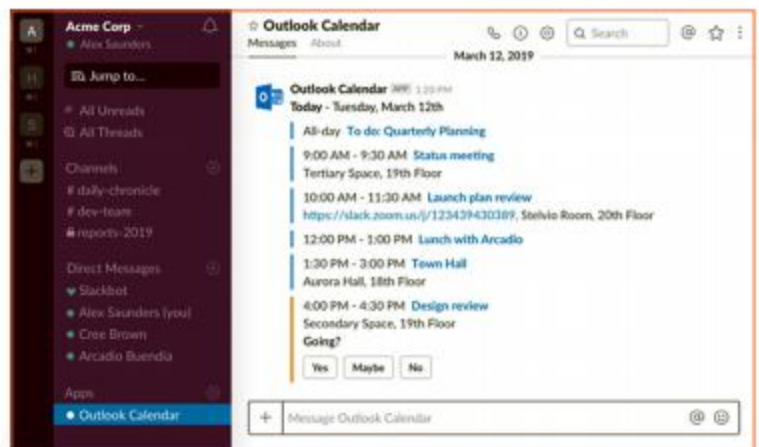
A
H
S
+

Acme Corp
Alex Saunders

Jump to...

All Unreads
All Threads

Channels
# daily-chronicle
# dev-team
reports-2019

Direct Messages
Slackbot
Alex Saunders (you)
Cree Brown
Arcadio Buendia

Apps
Outlook Calendar

☆ Outlook Calendar
Messages About

Q Search

March 12, 2019

Outlook Calendar APP 1:20 PM
Today - Tuesday, March 12th

All-day To do: Quarterly Planning

9:00 AM - 9:30 AM Status meeting
Tertiary Space, 19th Floor

10:00 AM - 11:30 AM Launch plan review
https://slack.zoom.us/j/123439430389, Stelvio Room, 20th Floor

12:00 PM - 1:00 PM Lunch with Arcadio

1:30 PM - 3:00 PM Town Hall
Aurora Hall, 18th Floor

4:00 PM - 4:30 PM Design review
Secondary Space, 19th Floor
Going?

Yes Maybe No

+ Message Outlook Calendar